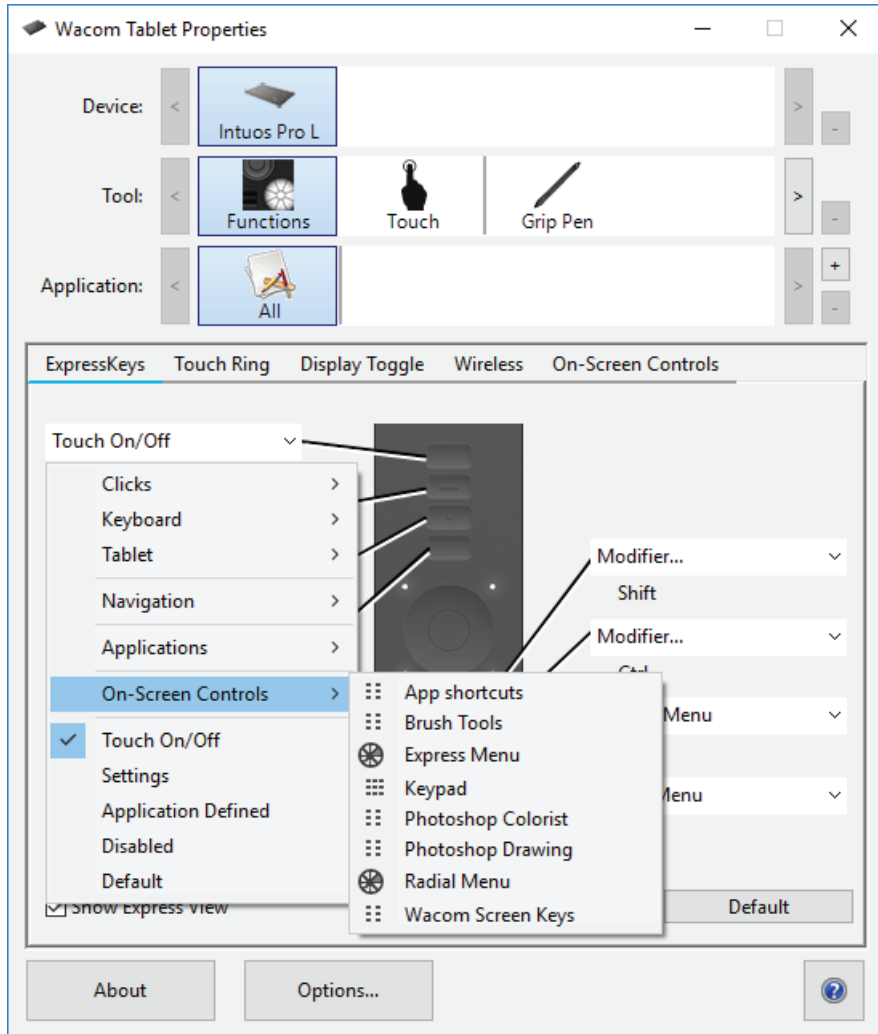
Wacom Tablet Properties

Device:
Intuos Pro L

Tool:
Functions
Touch
Grip Pen

Application:
All

ExpressKeys
Touch Ring
Display Toggle
Wireless
On-Screen Controls

Touch On/Off

Clicks
Keyboard
Tablet
Navigation
Applications
On-Screen Controls
Touch On/Off
Settings
Application Defined
Disabled
Default

App shortcuts
Brush Tools
Express Menu
Keypad
Photoshop Colorist
Photoshop Drawing
Radial Menu
Wacom Screen Keys

Modifier...
Shift
Modifier...
Ctrl
Menu
Menu

Show Express View
Default

About
Options...